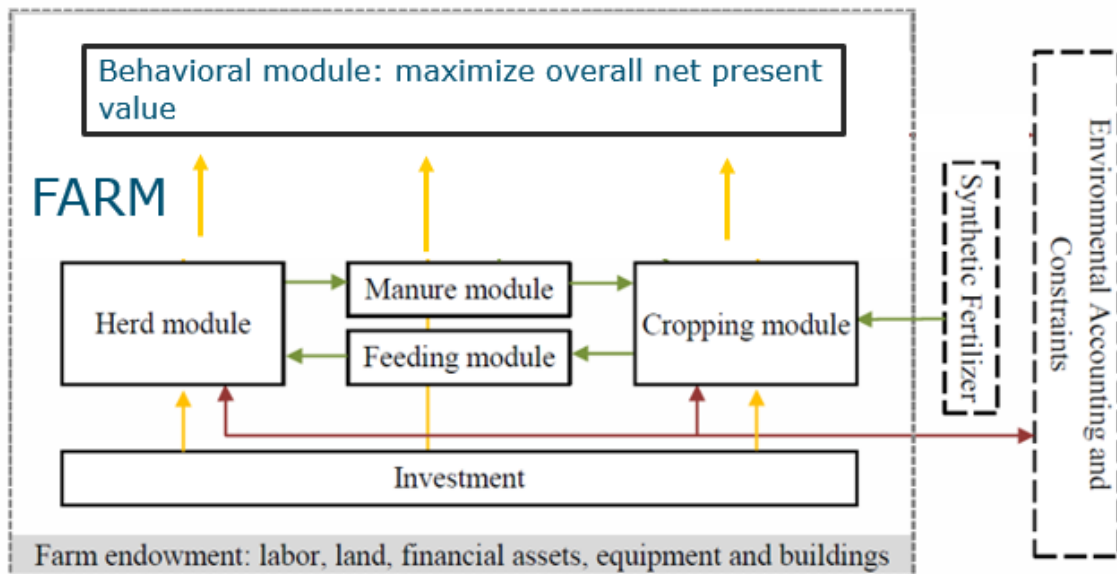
Behavioral module: maximize overall net present value

FARM

Herd module

Manure module

Feeding module

Cropping module

Synthetic Fertilizer

Environmental Accounting and Constraints

Investment

Farm endowment: labor, land, financial assets, equipment and buildings